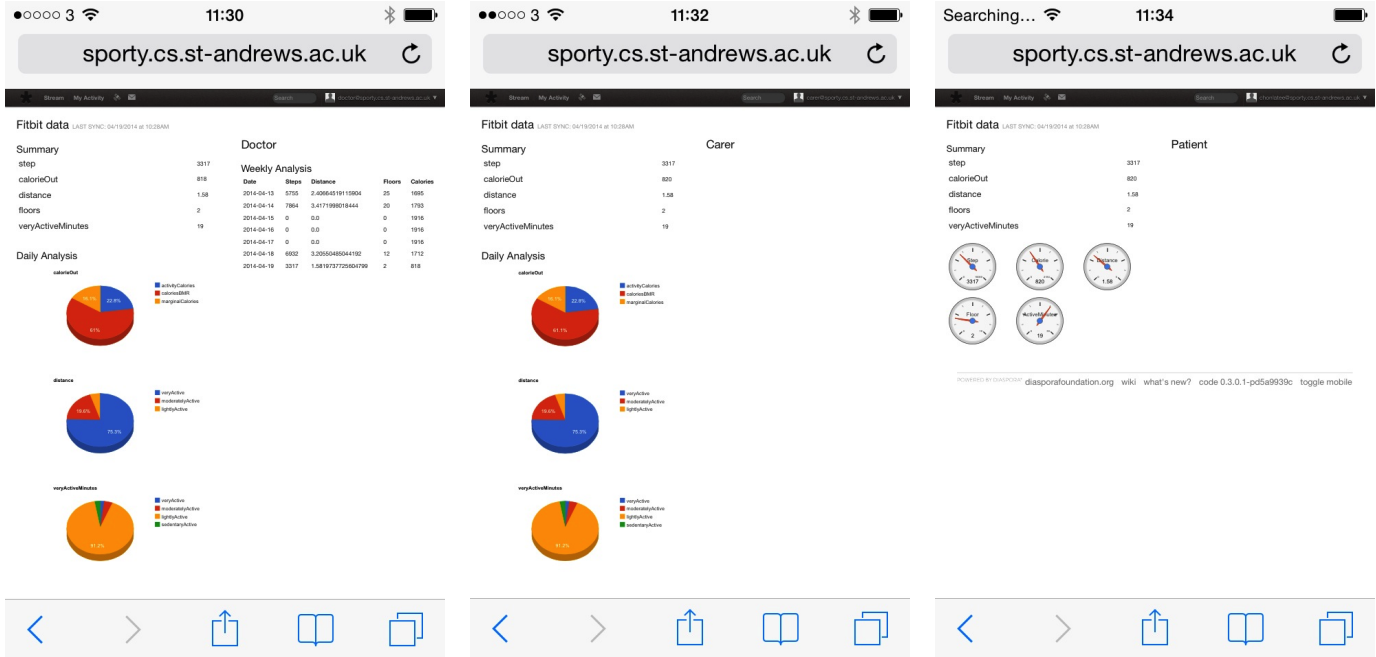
●●○○○ 3 11:30
sporty.cs.st-andrews.ac.uk

Stream My Activity Search doctor@sporty.cs.st-andrews.ac.uk

Fitbit data LAST SYNC: 04/19/2014 at 10:28AM

Summary

| | |
|---|---|
| step | 3317 |
| calorieOut | 818 |
| distance | 1.58 |
| floors | 2 |
| veryActiveMinutes | 19 |

Doctor

Weekly Analysis

| Date | Steps | Distance | Floors | Calories |
|---|---|---|---|---|
| 2014-04-13 | 5755 | 2.40664519115904 | 25 | 1695 |
| 2014-04-14 | 7864 | 3.4171998018444 | 20 | 1793 |
| 2014-04-15 | 0 | 0.0 | 0 | 1916 |
| 2014-04-16 | 0 | 0.0 | 0 | 1916 |
| 2014-04-17 | 0 | 0.0 | 0 | 1916 |
| 2014-04-18 | 6932 | 3.20550485044192 | 12 | 1712 |
| 2014-04-19 | 3317 | 1.5819737725604799 | 2 | 818 |

Daily Analysis

calorieOut
activityCalories
caloriesBMR
marginalCalories
16.1%
22.8%
61%

distance
veryActive
moderatelyActive
lightlyActive
19.6%
75.3%

veryActiveMinutes
veryActive
moderatelyActive
lightlyActive
sedentaryActive
91.2%

●●○○○ 3 11:32
sporty.cs.st-andrews.ac.uk

Stream My Activity Search carer@sporty.cs.st-andrews.ac.uk

Fitbit data LAST SYNC: 04/19/2014 at 10:28AM

Summary

| | |
|---|---|
| step | 3317 |
| calorieOut | 820 |
| distance | 1.58 |
| floors | 2 |
| veryActiveMinutes | 19 |

Carer

Daily Analysis

calorieOut
activityCalories
caloriesBMR
marginalCalories
16.1%
22.8%
61.1%

distance
veryActive
moderatelyActive
lightlyActive
19.6%
75.3%

veryActiveMinutes
veryActive
moderatelyActive
lightlyActive
sedentaryActive
91.2%

Searching... 11:34
sporty.cs.st-andrews.ac.uk

Stream My Activity Search chsmiddon@sporty.cs.st-andrews.ac.uk

Fitbit data LAST SYNC: 04/19/2014 at 10:28AM

Summary

| | |
|---|---|
| step | 3317 |
| calorieOut | 820 |
| distance | 1.58 |
| floors | 2 |
| veryActiveMinutes | 19 |

Patient

Step 3317
Calorie 820
Distance 1.58
Floor 2
ActiveMinutes 19

POWERED BY DIASPORA* diasporafoundation.org wiki what's new? code 0.3.0.1-pd5a9939c toggle mobile